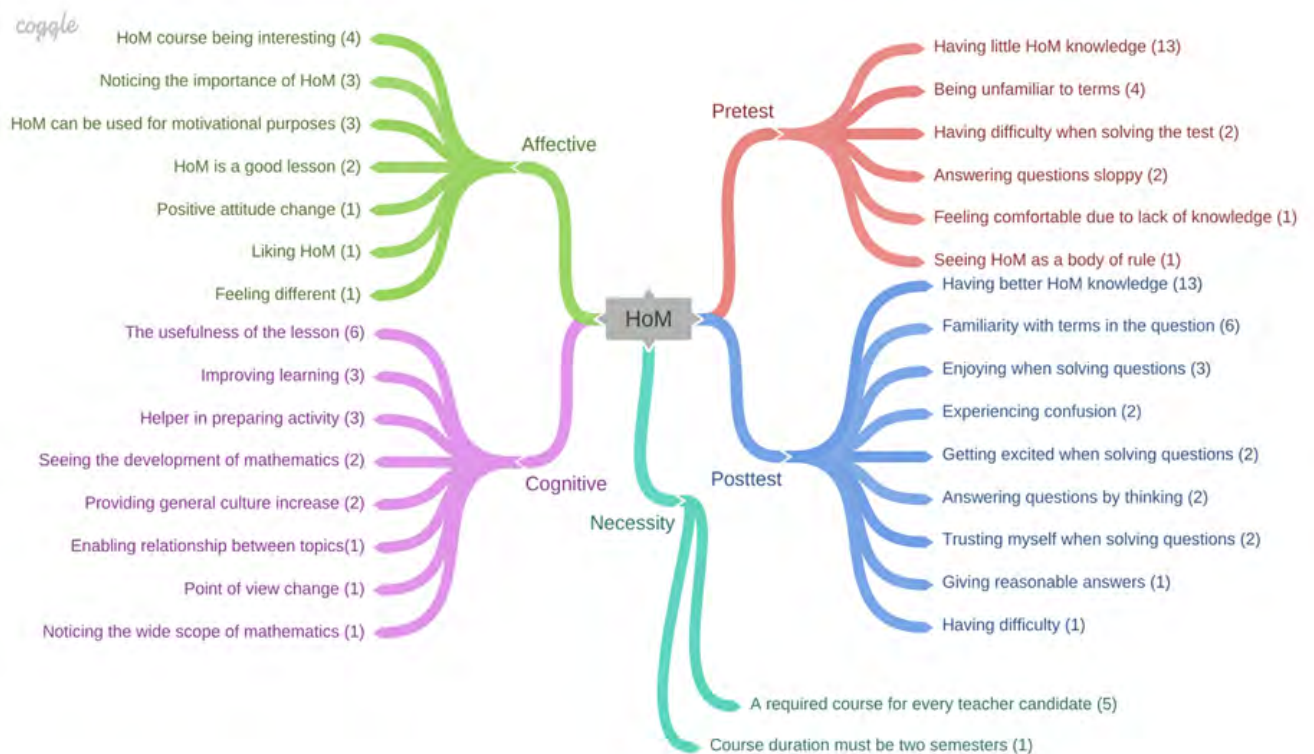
coggle

HoM course being interesting (4)
Noticing the importance of HoM (3)
HoM can be used for motivational purposes (3)
HoM is a good lesson (2)
Positive attitude change (1)
Liking HoM (1)
Feeling different (1)

Affective

The usefulness of the lesson (6)
Improving learning (3)
Helper in preparing activity (3)
Seeing the development of mathematics (2)
Providing general culture increase (2)
Enabling relationship between topics(1)
Point of view change (1)
Noticing the wide scope of mathematics (1)

Cognitive

HoM

Pretest

Having little HoM knowledge (13)
Being unfamiliar to terms (4)
Having difficulty when solving the test (2)
Answering questions sloppy (2)
Feeling comfortable due to lack of knowledge (1)
Seeing HoM as a body of rule (1)

Posttest

Having better HoM knowledge (13)
Familiarity with terms in the question (6)
Enjoying when solving questions (3)
Experiencing confusion (2)
Getting excited when solving questions (2)
Answering questions by thinking (2)
Trusting myself when solving questions (2)
Giving reasonable answers (1)
Having difficulty (1)

Necessity

A required course for every teacher candidate (5)
Course duration must be two semesters (1)